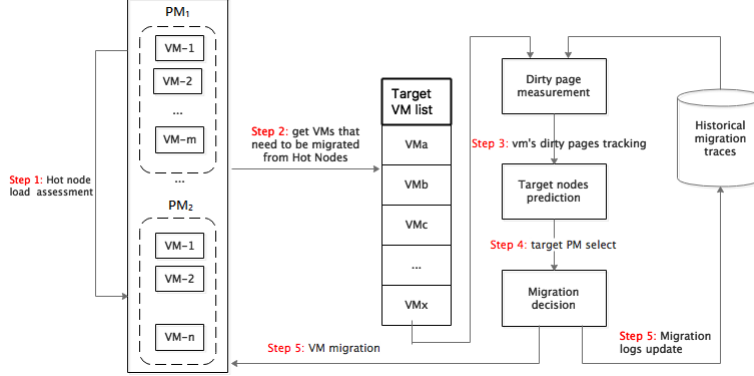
PM$_1$

VM-1

VM-2

...

VM-m

...

PM$_2$

VM-1

VM-2

VM-n

Step 1: Hot node load assessment

Step 2: get VMs that need to be migrated from Hot Nodes

Target VM list

VMa

VMb

VMc

...

VMx

Dirty page measurement

Step 3: vm's dirty pages tracking

Target nodes prediction

Step 4: target PM select

Migration decision

Historical migration traces

Step 5: VM migration

Step 5: Migration logs update